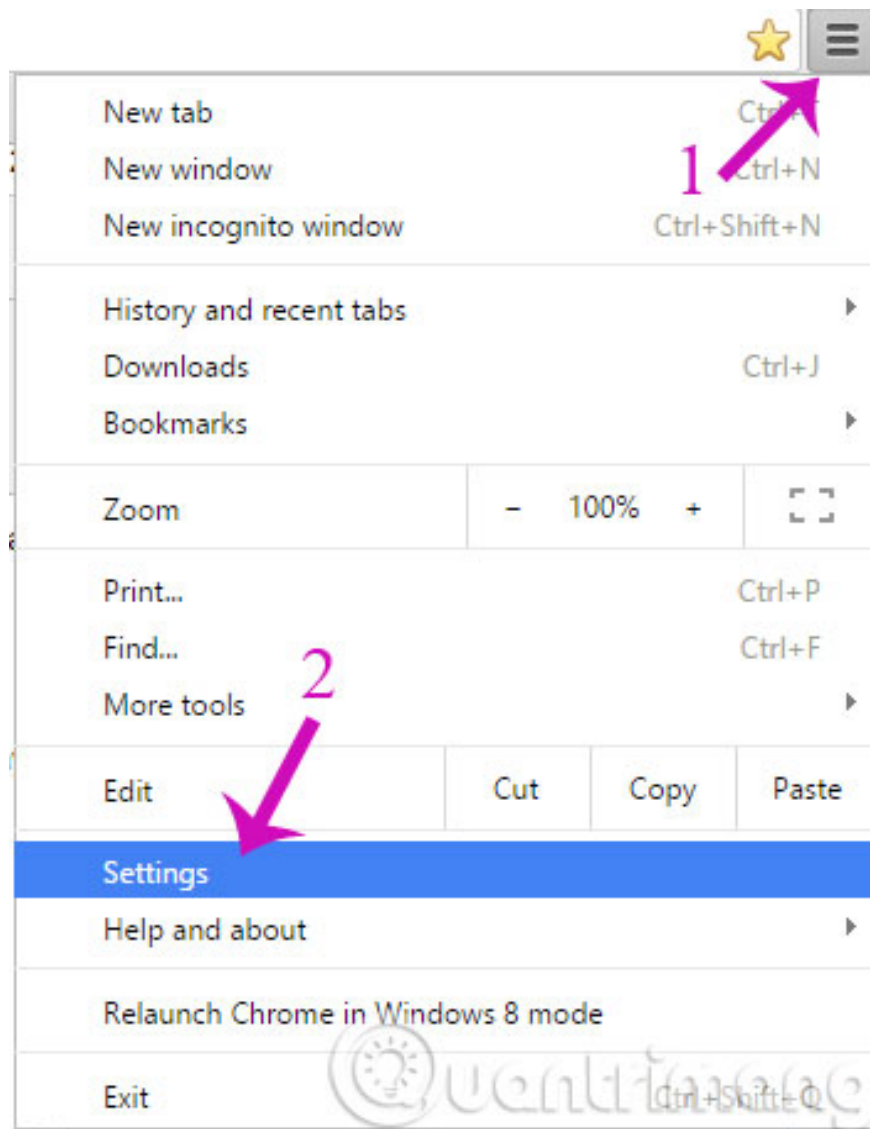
New tab Ctrl+T
New window Ctrl+N
New incognito window Ctrl+Shift+N

1

History and recent tabs
Downloads Ctrl+J
Bookmarks

| Zoom | – | 100% | + |
|---|---|---|---|

Print... Ctrl+P
Find... Ctrl+F
More tools

2

| Edit | Cut | Copy | Paste |
|---|---|---|---|

Settings
Help and about

Relaunch Chrome in Windows 8 mode

Exit Ctrl+Shift+Q

Quantrimang